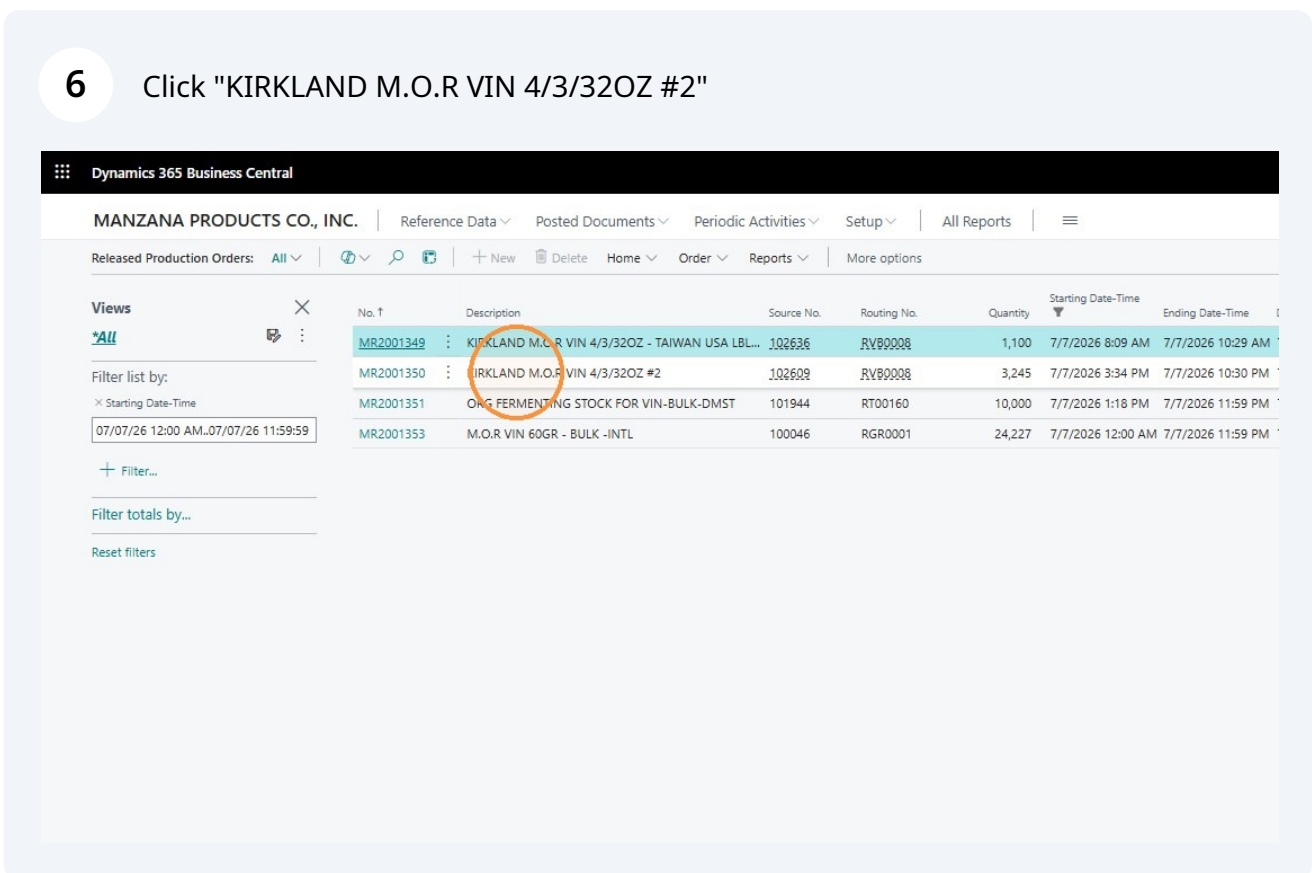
6

Click "KIRKLAND M.O.R VIN 4/3/32OZ #2"

Dynamics 365 Business Central

MANZANA PRODUCTS CO., INC. | Reference Data | Posted Documents | Periodic Activities | Setup | All Reports

Released Production Orders: All | + New | Delete | Home | Order | Reports | More options

Views
*All

Filter list by:
× Starting Date-Time
07/07/26 12:00 AM..07/07/26 11:59:59

+ Filter...

Filter totals by...

Reset filters

| No. ↑ | Description | Source No. | Routing No. | Quantity | Starting Date-Time | Ending Date-Time |
|---|---|---|---|---|---|---|
| MR2001349 | KIRKLAND M.O.R VIN 4/3/32OZ - TAIWAN USA LBL... | 102636 | RVB0008 | 1,100 | 7/7/2026 8:09 AM | 7/7/2026 10:29 AM |
| MR2001350 | KIRKLAND M.O.R VIN 4/3/32OZ #2 | 102609 | RVB0008 | 3,245 | 7/7/2026 3:34 PM | 7/7/2026 10:30 PM |
| MR2001351 | ORG FERMENTING STOCK FOR VIN-BULK-DMST | 101944 | RT00160 | 10,000 | 7/7/2026 1:18 PM | 7/7/2026 11:59 PM |
| MR2001353 | M.O.R VIN 60GR - BULK -INTL | 100046 | RGR0001 | 24,227 | 7/7/2026 12:00 AM | 7/7/2026 11:59 PM |